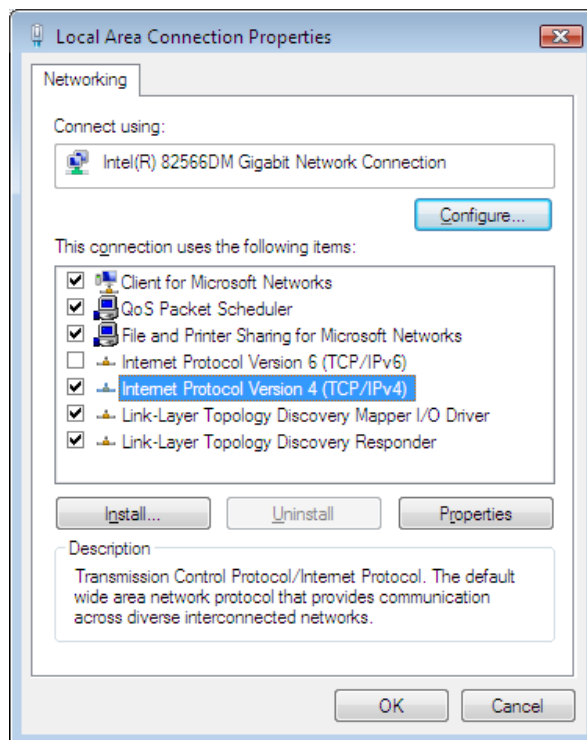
Local Area Connection Properties

Networking

Connect using:

Intel(R) 82566DM Gigabit Network Connection

Configure...

This connection uses the following items:

Client for Microsoft Networks
QoS Packet Scheduler
File and Printer Sharing for Microsoft Networks
Internet Protocol Version 6 (TCP/IPv6)
Internet Protocol Version 4 (TCP/IPv4)
Link-Layer Topology Discovery Mapper I/O Driver
Link-Layer Topology Discovery Responder

Install... | Uninstall | Properties

Description

Transmission Control Protocol/Internet Protocol. The default wide area network protocol that provides communication across diverse interconnected networks.

OK | Cancel